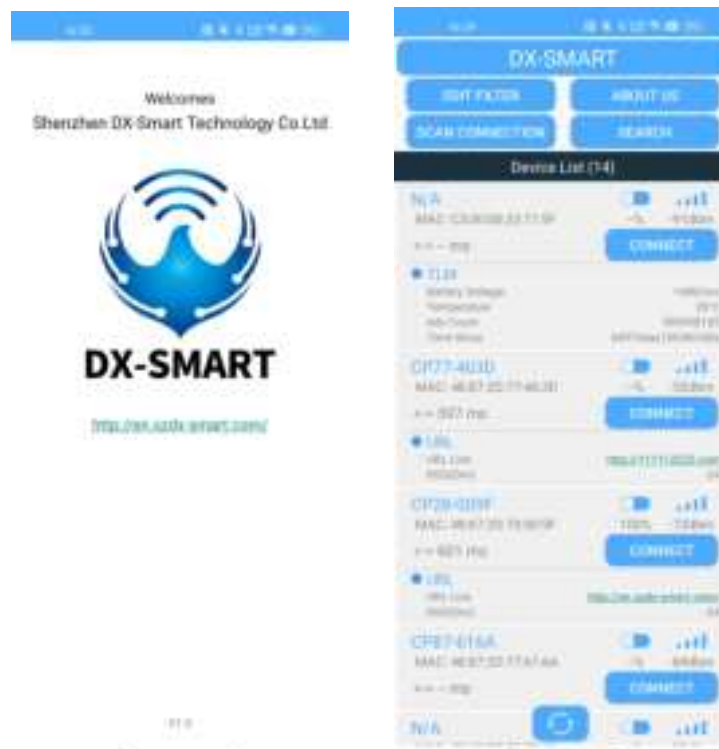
Welcomes
Shenzhen DX-Smart Technology Co.Ltd

DX-SMART

http://en.szdx-smart.com/

V1.0

DX-SMART

EDIT FILTER
ABOUT US
SCAN CONNECTION
SEARCH

Device List (74)

N/A
MAC: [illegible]
<-- ms
CONNECT

TLM
Battery Voltage
Temperature
Adv Count
Time Since

CP77-4D3D
MAC: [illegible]
<-- 597 ms
CONNECT

URL
URL Link
RSSI@0m
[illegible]

CP28-020F
MAC: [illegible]
100%
<-- 601 ms
CONNECT

URL
URL Link
RSSI@0m
http://en.szdx-smart.com/

CP87-616A
MAC: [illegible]
<-- ms
CONNECT

N/A